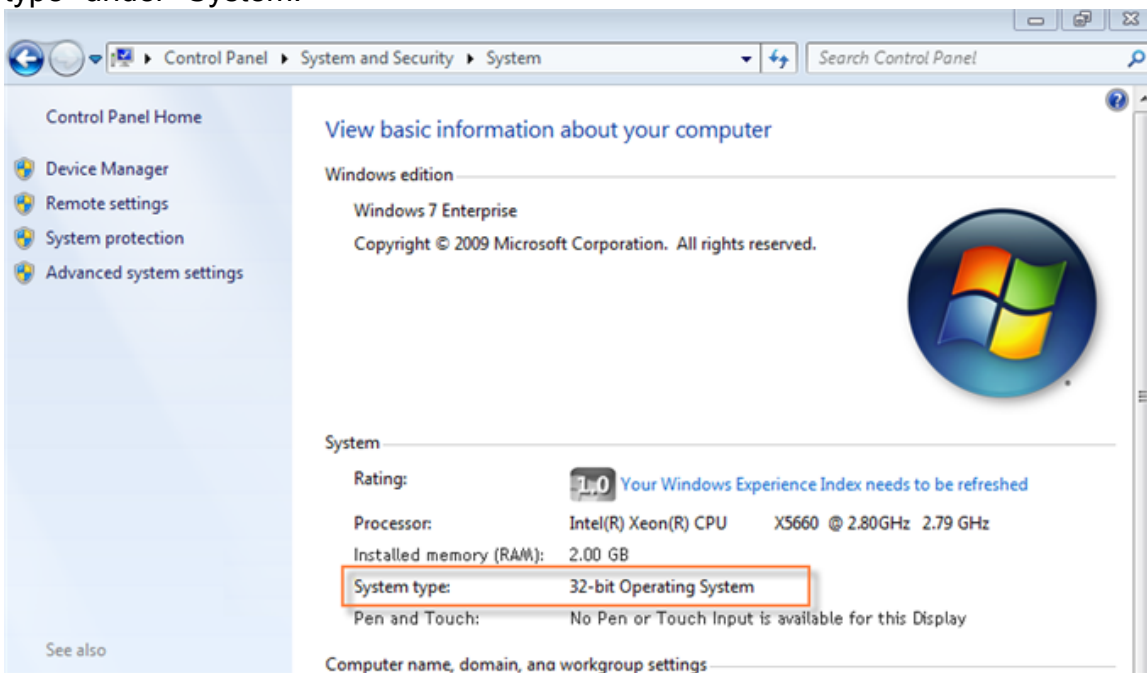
type" under "System."

Control Panel ▸ System and Security ▸ System

Search Control Panel

Control Panel Home

Device Manager

Remote settings

System protection

Advanced system settings

See also

View basic information about your computer

Windows edition

Windows 7 Enterprise

Copyright © 2009 Microsoft Corporation. All rights reserved.

System

| | |
|---|---|
| Rating: | 1.0 Your Windows Experience Index needs to be refreshed |
| Processor: | Intel(R) Xeon(R) CPU X5660 @ 2.80GHz 2.79 GHz |
| Installed memory (RAM): | 2.00 GB |
| System type: | 32-bit Operating System |
| Pen and Touch: | No Pen or Touch Input is available for this Display |

Computer name, domain, and workgroup settings